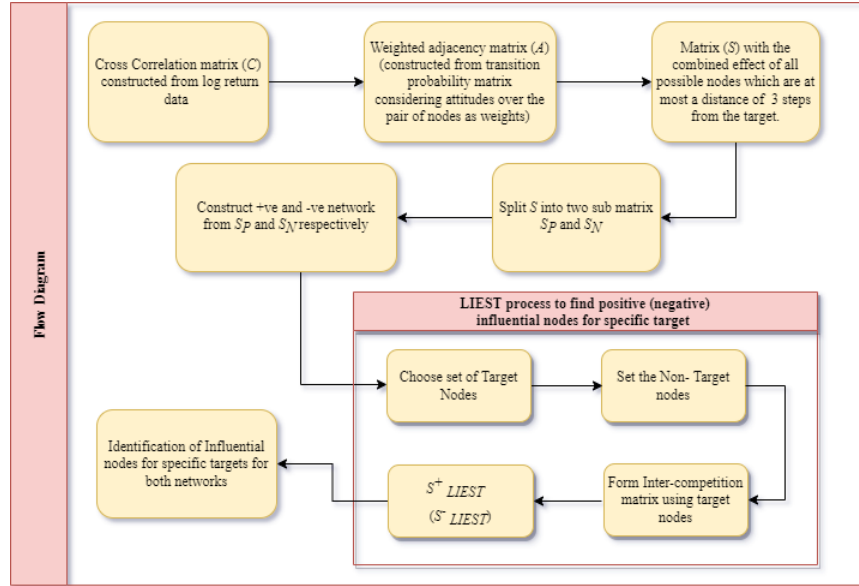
Flow Diagram

Cross Correlation matrix ($C$) constructed from log return data

Weighted adjacency matrix ($A$) (constructed from transition probability matrix considering attitudes over the pair of nodes as weights)

Matrix ($S$) with the combined effect of all possible nodes which are at most a distance of 3 steps from the target.

Split $S$ into two sub matrix $S_P$ and $S_N$

Construct +ve and -ve network from $S_P$ and $S_N$ respectively

LIEST process to find positive (negative) influential nodes for specific target

Choose set of Target Nodes

Set the Non- Target nodes

Form Inter-competition matrix using target nodes

$S^+$ $LIEST$
($S^-$ $LIEST$)

Identification of Influential nodes for specific targets for both networks